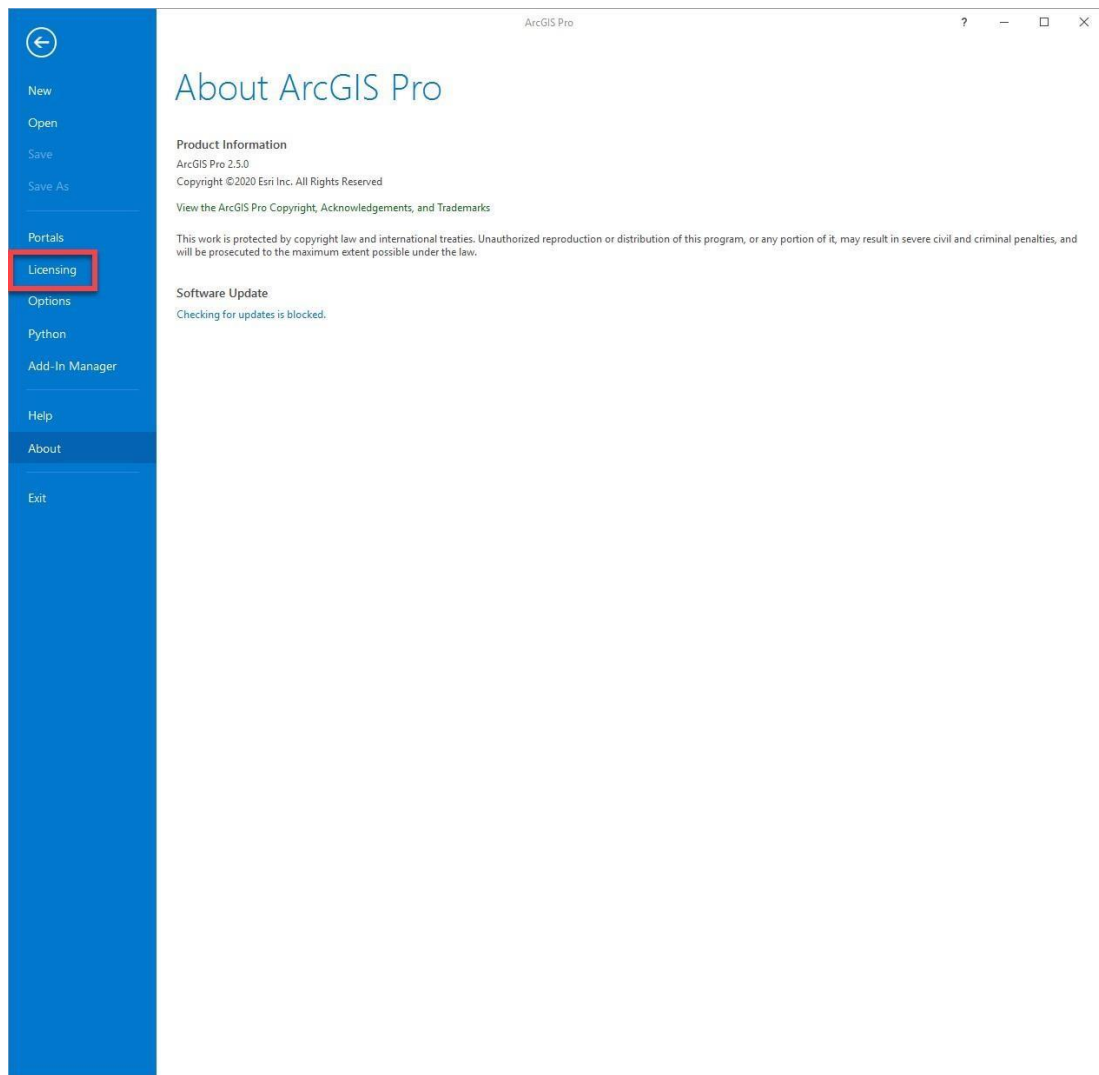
New
Open
Save
Save As
Portals
Licensing
Options
Python
Add-In Manager
Help
About
Exit

ArcGIS Pro

?

About ArcGIS Pro

Product Information
ArcGIS Pro 2.5.0
Copyright ©2020 Esri Inc. All Rights Reserved

View the ArcGIS Pro Copyright, Acknowledgements, and Trademarks

This work is protected by copyright law and international treaties. Unauthorized reproduction or distribution of this program, or any portion of it, may result in severe civil and criminal penalties, and will be prosecuted to the maximum extent possible under the law.

Software Update
Checking for updates is blocked.